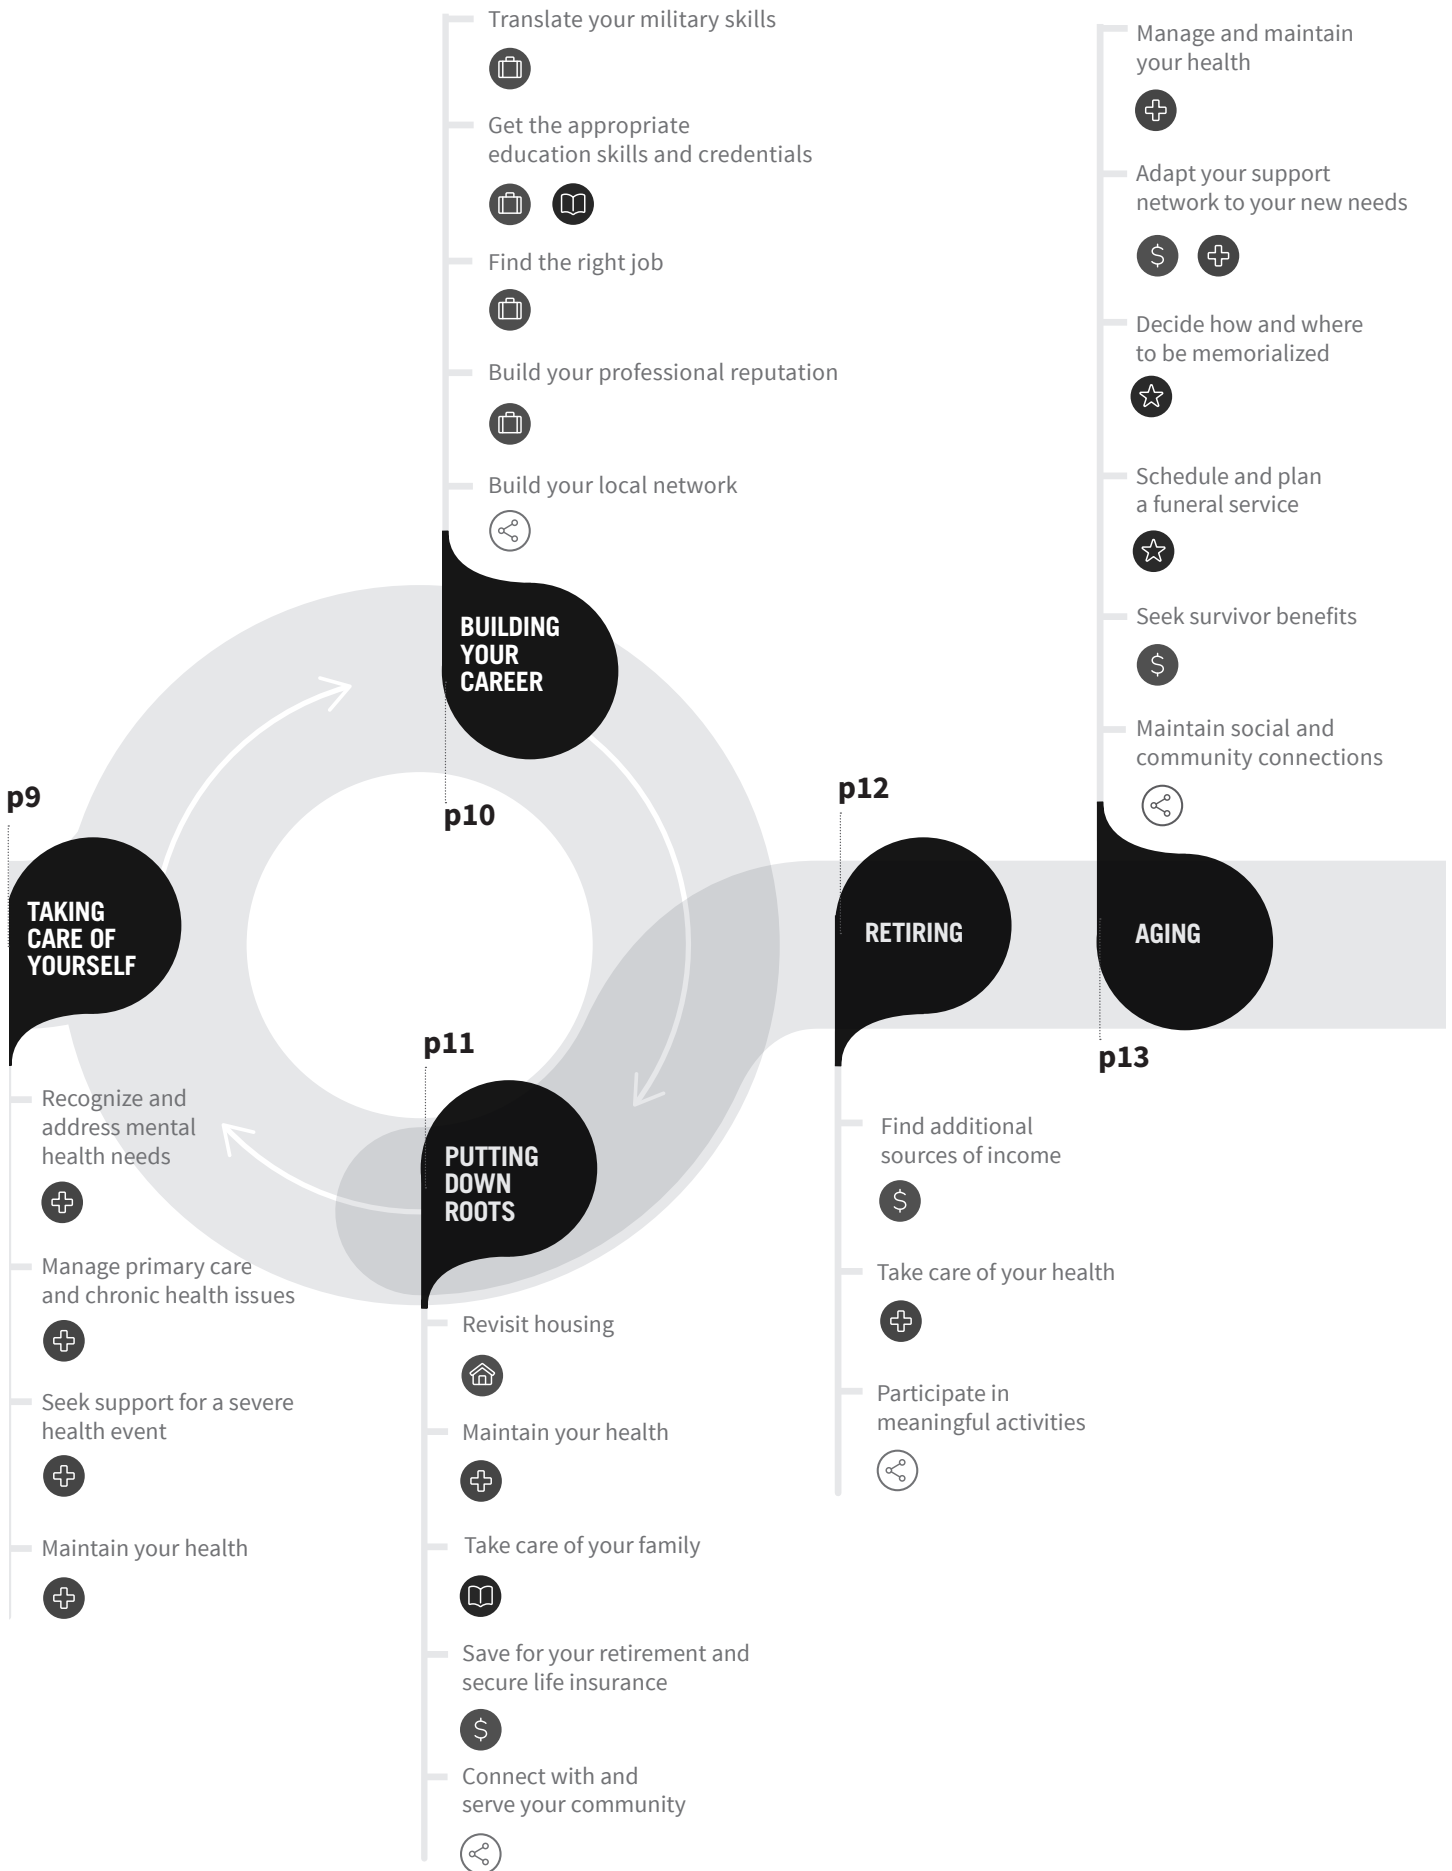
Translate your military skills

Get the appropriate education skills and credentials

Find the right job

Build your professional reputation

Build your local network

BUILDING YOUR CAREER

p10

Manage and maintain your health

Adapt your support network to your new needs

Decide how and where to be memorialized

Schedule and plan a funeral service

Seek survivor benefits

Maintain social and community connections

p9

TAKING CARE OF YOURSELF

Recognize and address mental health needs

Manage primary care and chronic health issues

Seek support for a severe health event

Maintain your health

p11

PUTTING DOWN ROOTS

Revisit housing

Maintain your health

Take care of your family

Save for your retirement and secure life insurance

Connect with and serve your community

p12

RETIRING

Find additional sources of income

Take care of your health

Participate in meaningful activities

AGING

p13